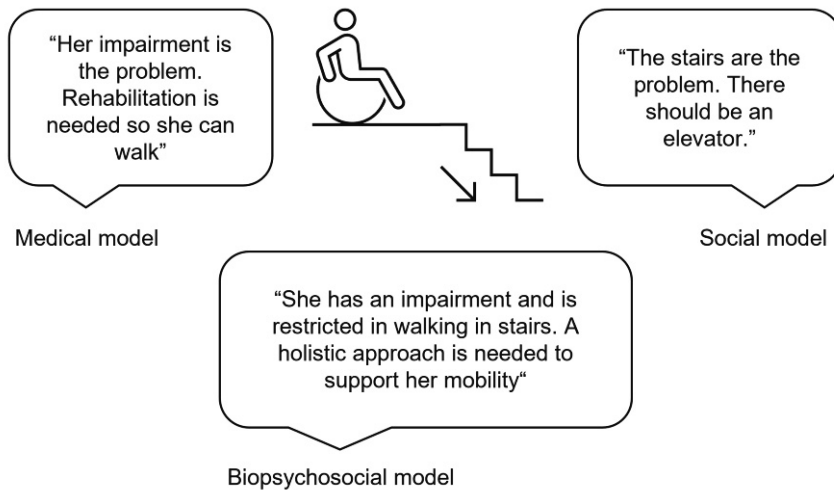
"Her impairment is the problem. Rehabilitation is needed so she can walk"

Medical model

"The stairs are the problem. There should be an elevator."

Social model

"She has an impairment and is restricted in walking in stairs. A holistic approach is needed to support her mobility"

Biopsychosocial model